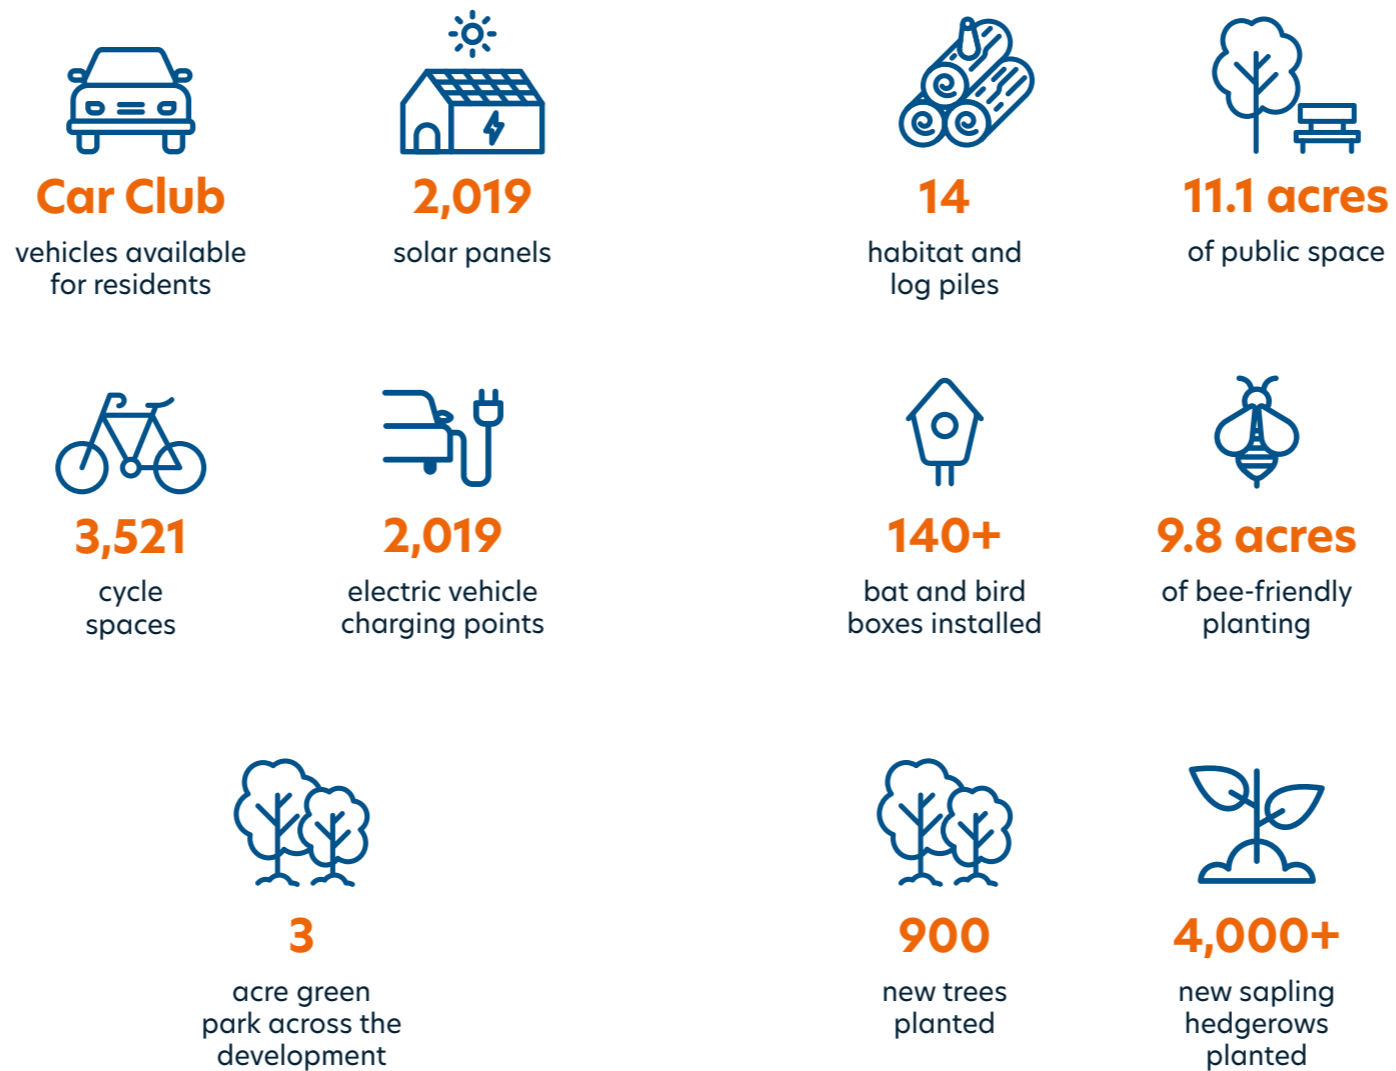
Car Club
vehicles available for residents

2,019
solar panels

14
habitat and log piles

11.1 acres
of public space

3,521
cycle spaces

2,019
electric vehicle charging points

140+
bat and bird boxes installed

9.8 acres
of bee-friendly planting

3
acre green park across the development

900
new trees planted

4,000+
new sapling hedgerows planted